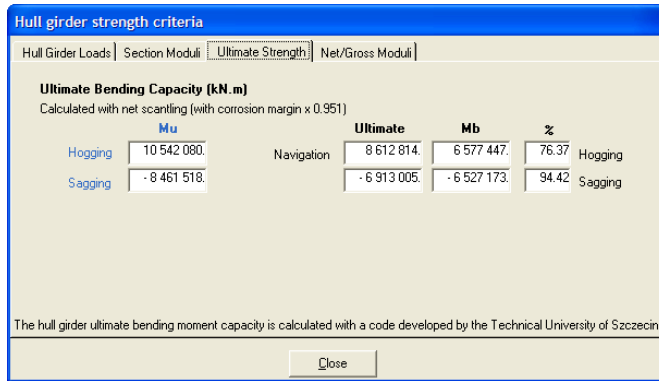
Hull girder strength criteria

Hull Girder Loads | Section Moduli | Ultimate Strength | Net/Gross Moduli

Ultimate Bending Capacity (kN.m)
Calculated with net scantling (with corrosion margin x 0.951)

| | Mu | | Ultimate | Mb | % | |
|---|---|---|---|---|---|---|
| Hogging | 10 542 080. | Navigation | 8 612 814. | 6 577 447. | 76.37 | Hogging |
| Sagging | - 8 461 518. | | - 6 913 005. | - 6 527 173. | 94.42 | Sagging |

The hull girder ultimate bending moment capacity is calculated with a code developed by the Technical University of Szczecin

Close